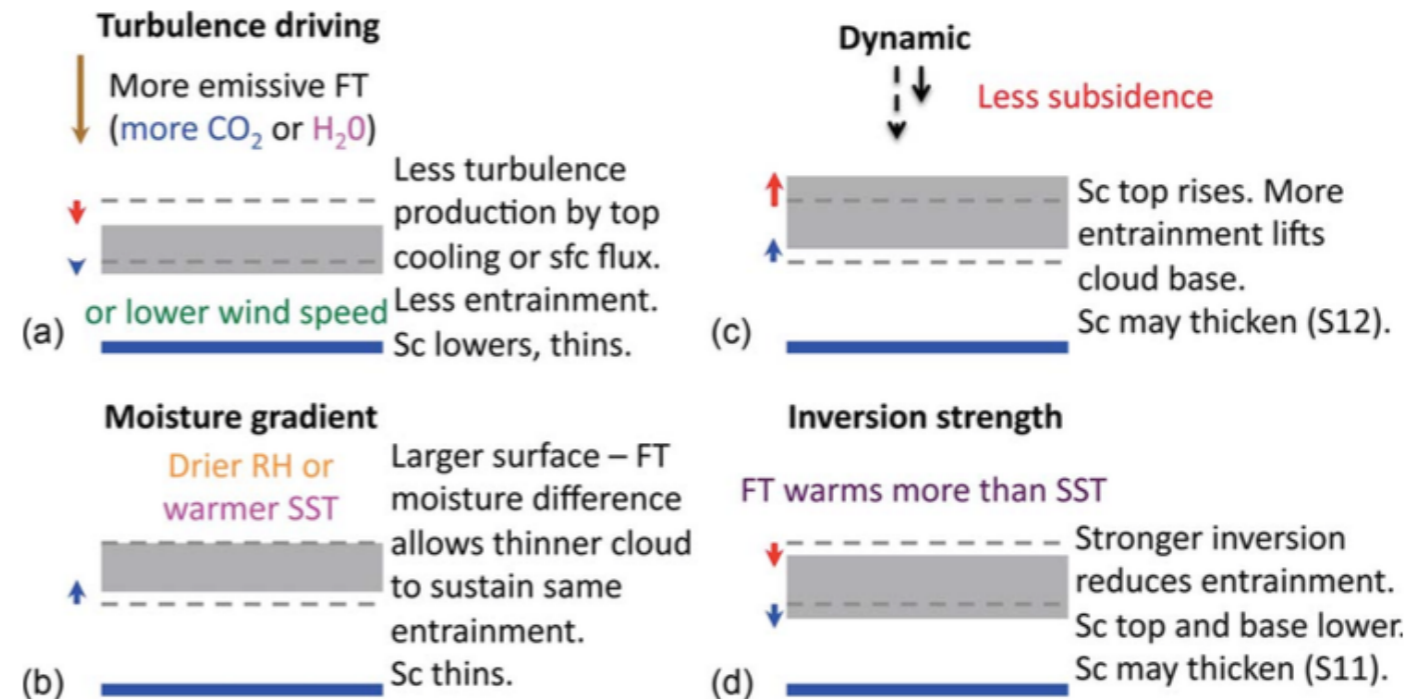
Turbulence driving

More emissive FT (more $CO_2$ or $H_20$)

Less turbulence production by top cooling or sfc flux. Less entrainment. Sc lowers, thins.

or lower wind speed

(a)

Dynamic

Less subsidence

Sc top rises. More entrainment lifts cloud base. Sc may thicken (S12).

(c)

Moisture gradient

Drier RH or warmer SST

Larger surface – FT moisture difference allows thinner cloud to sustain same entrainment. Sc thins.

(b)

Inversion strength

FT warms more than SST

Stronger inversion reduces entrainment. Sc top and base lower. Sc may thicken (S11).

(d)